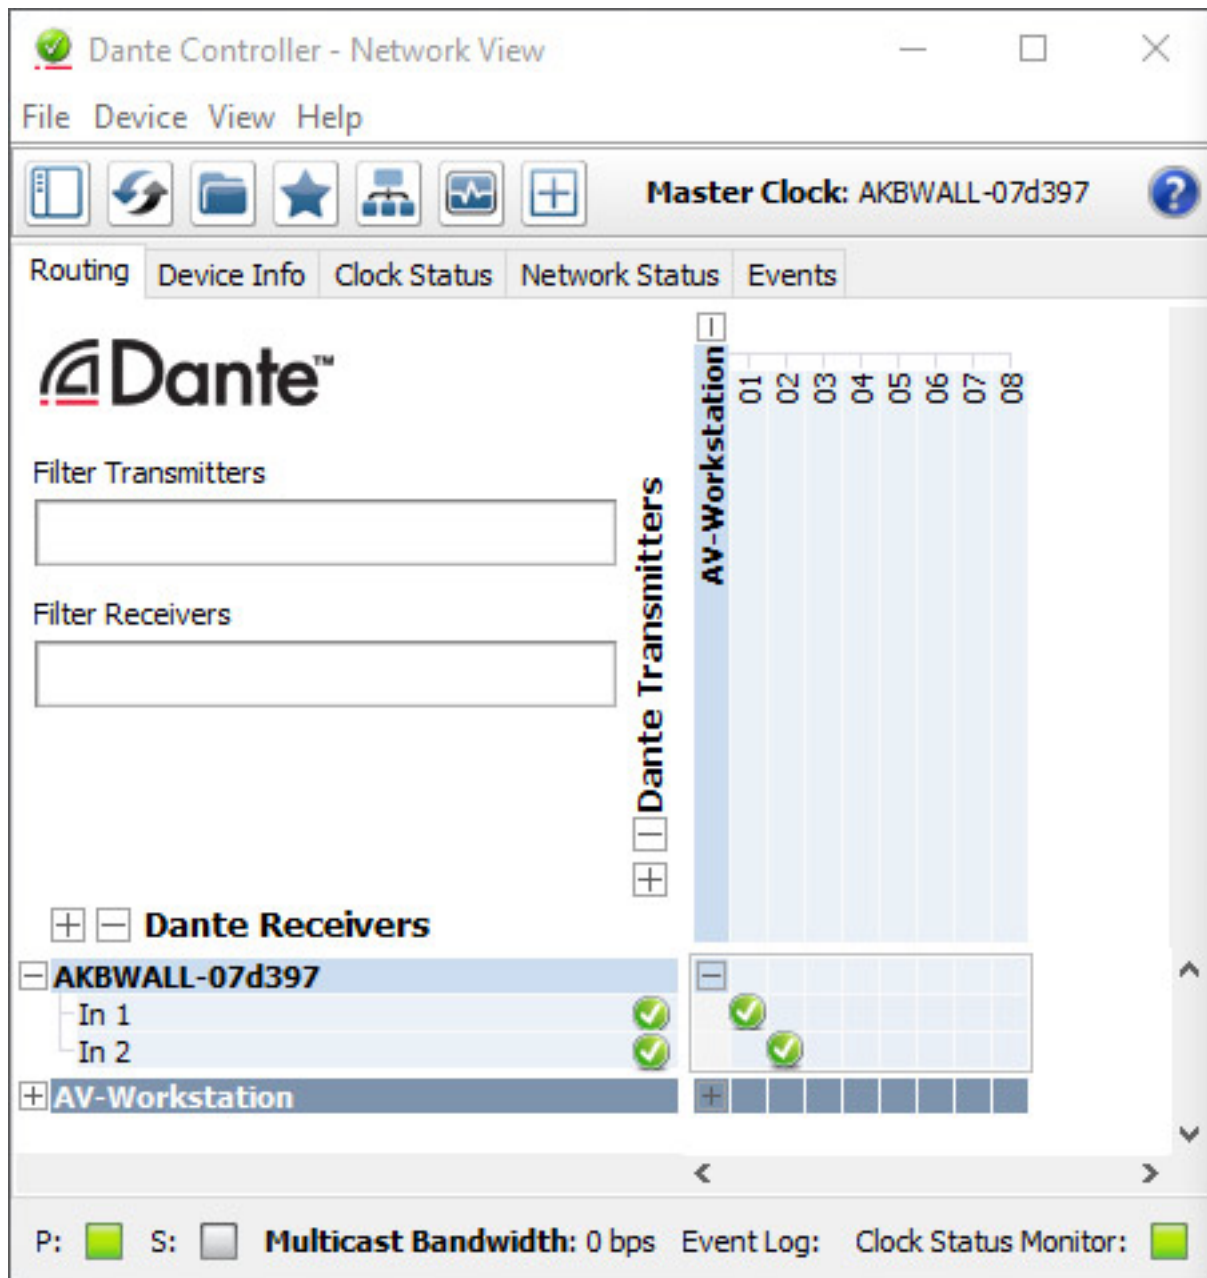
Dante Controller - Network View

File Device View Help

Master Clock: AKBWALL-07d397

Routing Device Info Clock Status Network Status Events

Dante™

Filter Transmitters

Filter Receivers

Dante Transmitters

AV-Workstation

01 02 03 04 05 06 07 08

Dante Receivers

AKBWALL-07d397

In 1

In 2

AV-Workstation

P: S: Multicast Bandwidth: 0 bps Event Log: Clock Status Monitor: